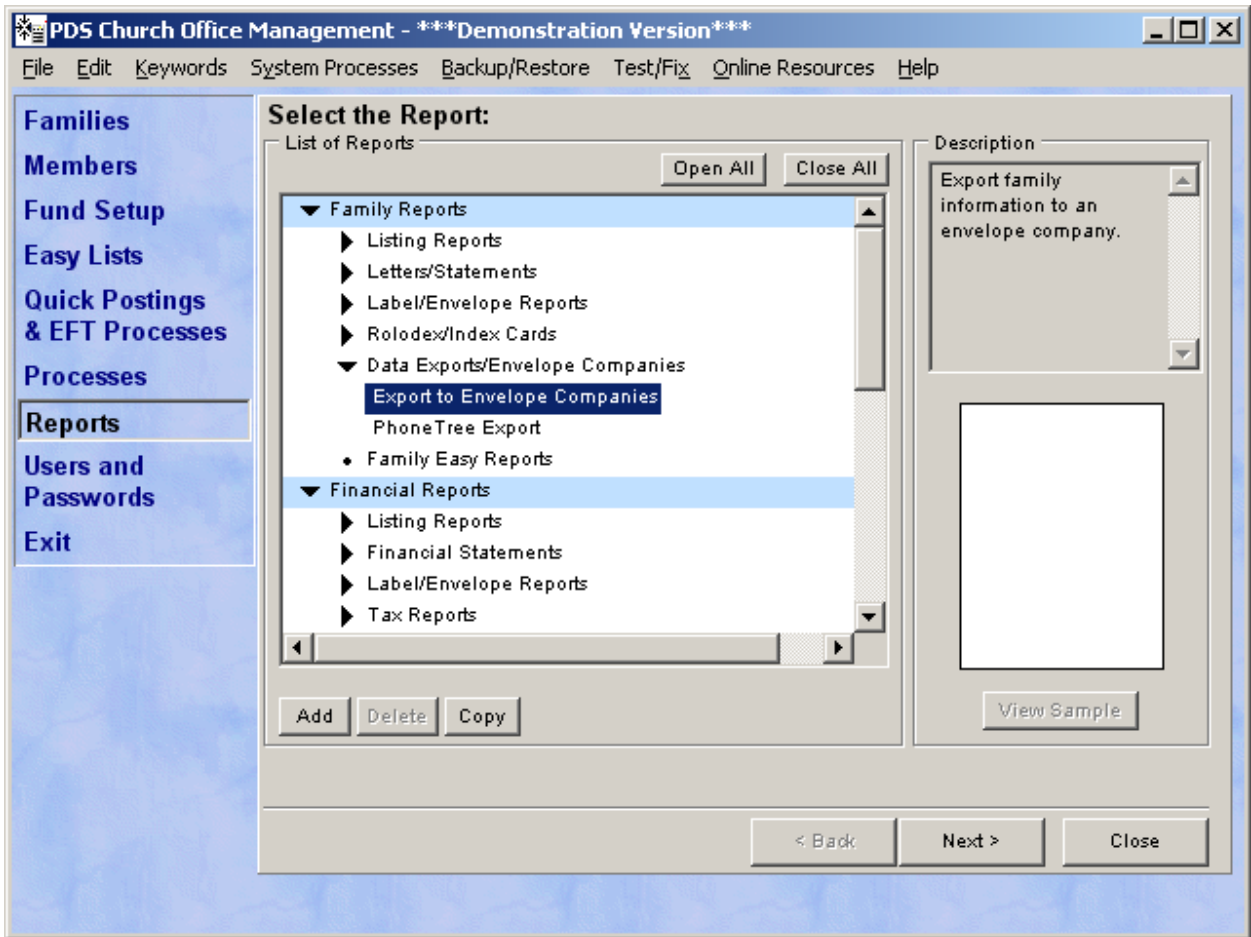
PDS Church Office Management - ***Demonstration Version***

File Edit Keywords System Processes Backup/Restore Test/Fix Online Resources Help

Families
Members
Fund Setup
Easy Lists
Quick Postings & EFT Processes
Processes
Reports
Users and Passwords
Exit

Select the Report:

List of Reports

Open All Close All

Family Reports
Listing Reports
Letters/Statements
Label/Envelope Reports
Rolodex/Index Cards
Data Exports/Envelope Companies
Export to Envelope Companies
PhoneTree Export
Family Easy Reports
Financial Reports
Listing Reports
Financial Statements
Label/Envelope Reports
Tax Reports

Add Delete Copy

Description

Export family information to an envelope company.

View Sample

< Back Next > Close